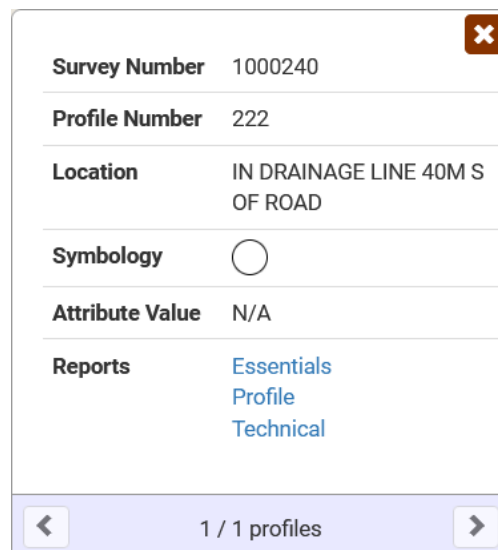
| Survey Number | 1000240 |
|---|---|
| Profile Number | 222 |
| Location | IN DRAINAGE LINE 40M S OF ROAD |
| Symbology | |
| Attribute Value | N/A |
| Reports | Essentials Profile Technical |

1 / 1 profiles